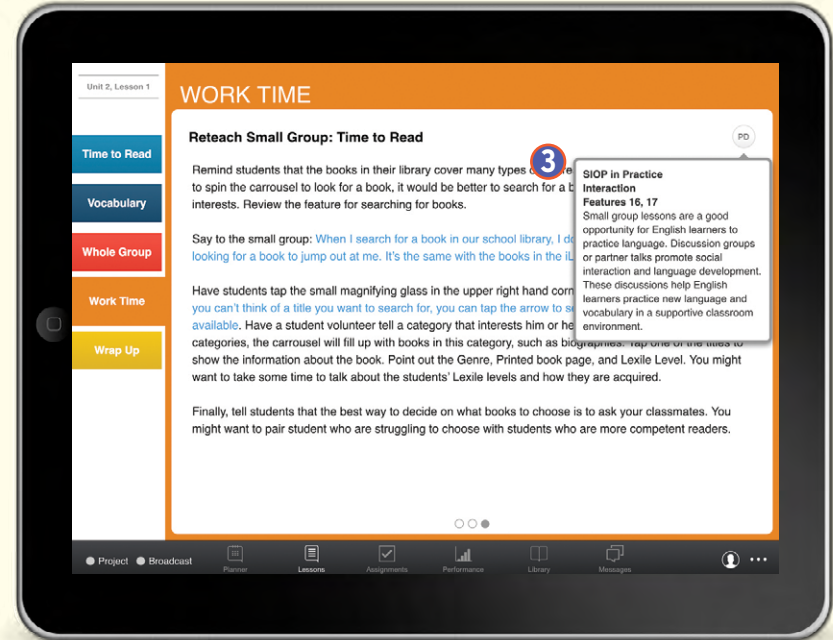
Unit 2, Lesson 1

Time to Read

Vocabulary

Whole Group

Work Time

Wrap Up

WORK TIME

Reteach Small Group: Time to Read

PD

3

Remind students that the books in their library cover many types of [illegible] to spin the carrousel to look for a book, it would be better to search for a b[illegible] interests. Review the feature for searching for books.

Say to the small group: When I search for a book in our school library, I do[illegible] looking for a book to jump out at me. It's the same with the books in the iL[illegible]

Have students tap the small magnifying glass in the upper right hand corn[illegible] you can't think of a title you want to search for, you can tap the arrow to se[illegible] available. Have a student volunteer tell a category that interests him or he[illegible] categories, the carrousel will fill up with books in this category, such as biographies. Tap one of the titles to show the information about the book. Point out the Genre, Printed book page, and Lexile Level. You might want to take some time to talk about the students' Lexile levels and how they are acquired.

Finally, tell students that the best way to decide on what books to choose is to ask your classmates. You might want to pair student who are struggling to choose with students who are more competent readers.

SIOP in Practice
Interaction
Features 16, 17
Small group lessons are a good opportunity for English learners to practice language. Discussion groups or partner talks promote social interaction and language development. These discussions help English learners practice new language and vocabulary in a supportive classroom environment.

Project Broadcast Planner Lessons Assignments Performance Library Messages